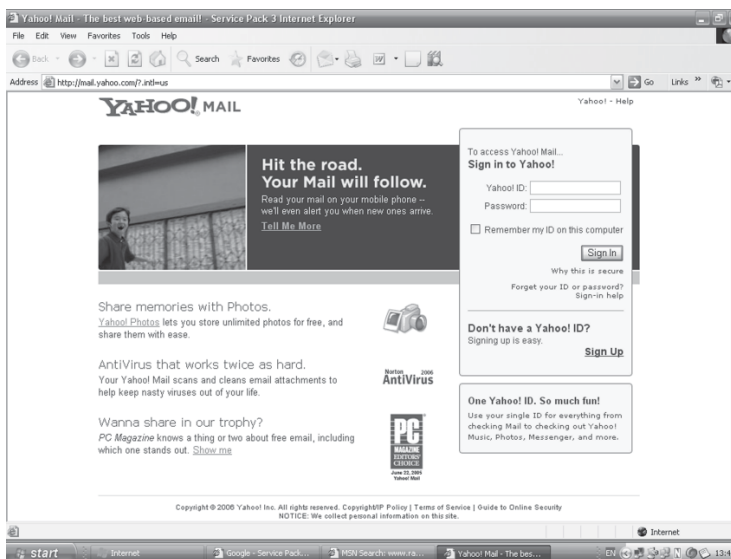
Yahoo! Mail - The best web-based email! - Service Pack 3 Internet Explorer

File Edit View Favorites Tools Help

Back Search Favorites

Address http://mail.yahoo.com/?.intl=us Go Links »

YAHOO! MAIL

Yahoo! - Help

Hit the road.
Your Mail will follow.

Read your mail on your mobile phone -- we'll even alert you when new ones arrive.

Tell Me More

To access Yahoo! Mail...
Sign in to Yahoo!

Yahoo! ID:

Password:

Remember my ID on this computer

Sign In

Why this is secure

Forget your ID or password? Sign-in help

Don't have a Yahoo! ID?
Signing up is easy.

Sign Up

Share memories with Photos.

Yahoo! Photos lets you store unlimited photos for free, and share them with ease.

AntiVirus that works twice as hard.

Your Yahoo! Mail scans and cleans email attachments to help keep nasty viruses out of your life.

Norton 2006 AntiVirus

Wanna share in our trophy?

PC Magazine knows a thing or two about free email, including which one stands out. Show me

PC MAGAZINE EDITORS' CHOICE June 22, 2005 Yahoo! Mail

One Yahoo! ID. So much fun!

Use your single ID for everything from checking Mail to checking out Yahoo! Music, Photos, Messenger, and more.

Copyright © 2006 Yahoo! Inc. All rights reserved. Copyright/IP Policy | Terms of Service | Guide to Online Security
NOTICE: We collect personal information on this site.

Internet

start Internet Google - Service Pack... MSN Search: www.ra... Yahoo! Mail - The bes... EN 13:4